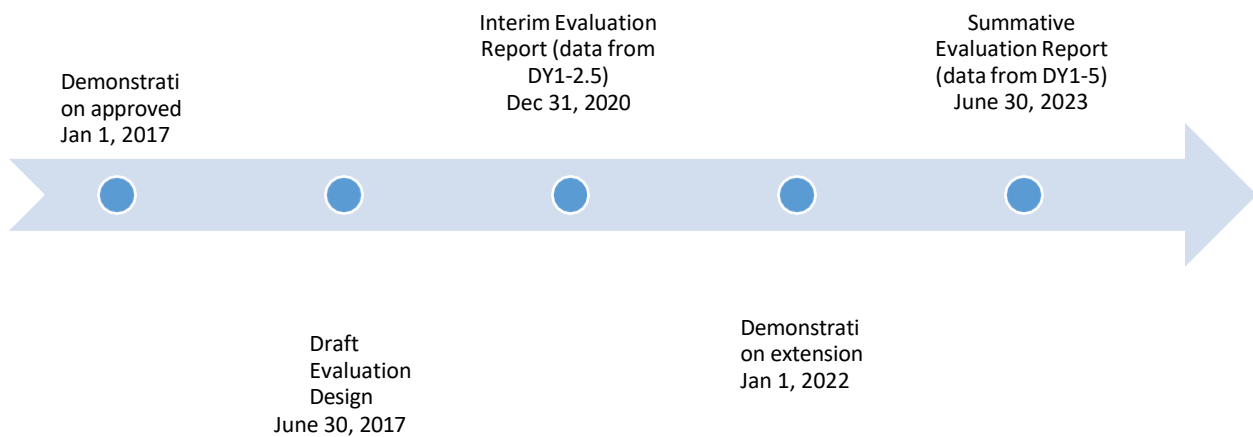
Demonstration approved Jan 1, 2017

Draft Evaluation Design June 30, 2017

Interim Evaluation Report (data from DY1-2.5) Dec 31, 2020

Demonstration extension Jan 1, 2022

Summative Evaluation Report (data from DY1-5) June 30, 2023